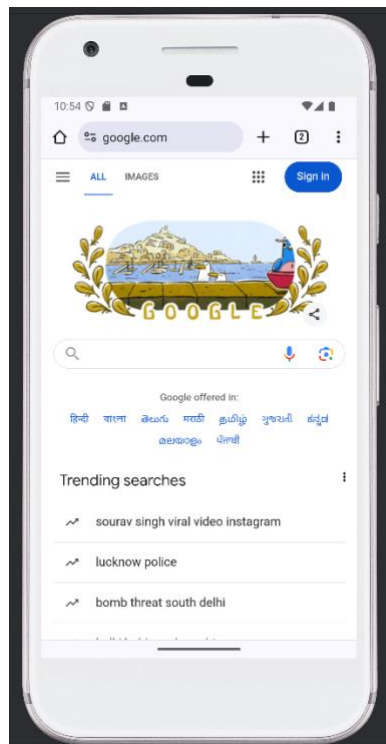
10:54

google.com

2

ALL IMAGES

Sign in

GOOGLE

Google offered in:

हिन्दी বাংলা తెలుగు मराठी தமிழ் ગુજરાતી ಕನ್ನಡ മലയാളം ਪੰਜਾਬੀ

Trending searches

sourav singh viral video instagram

lucknow police

bomb threat south delhi

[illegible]